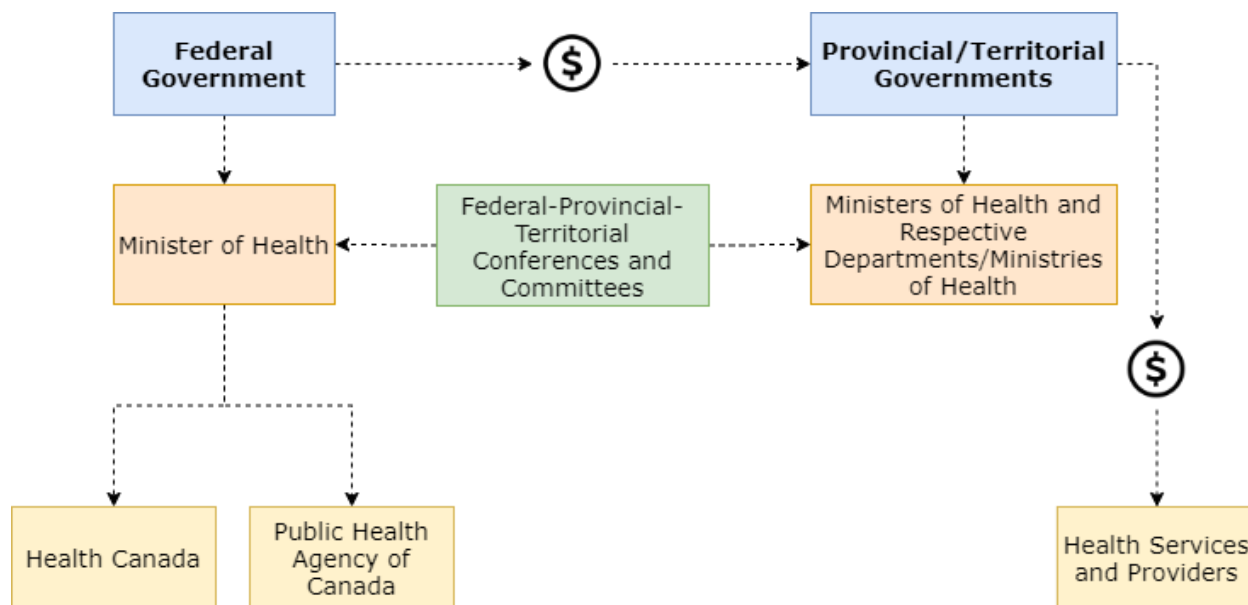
Federal Government

$

Provincial/Territorial Governments

Minister of Health

Federal-Provincial-Territorial Conferences and Committees

Ministers of Health and Respective Departments/Ministries of Health

$

Health Canada

Public Health Agency of Canada

Health Services and Providers